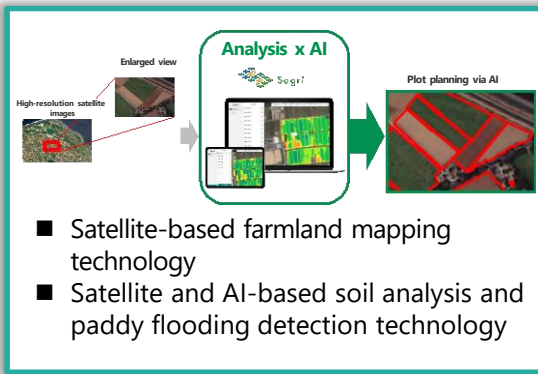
Enlarged view

High-resolution satellite images

Analysis x AI

Sagri

Plot planning via AI

■ Satellite-based farmland mapping technology

■ Satellite and AI-based soil analysis and paddy flooding detection technology